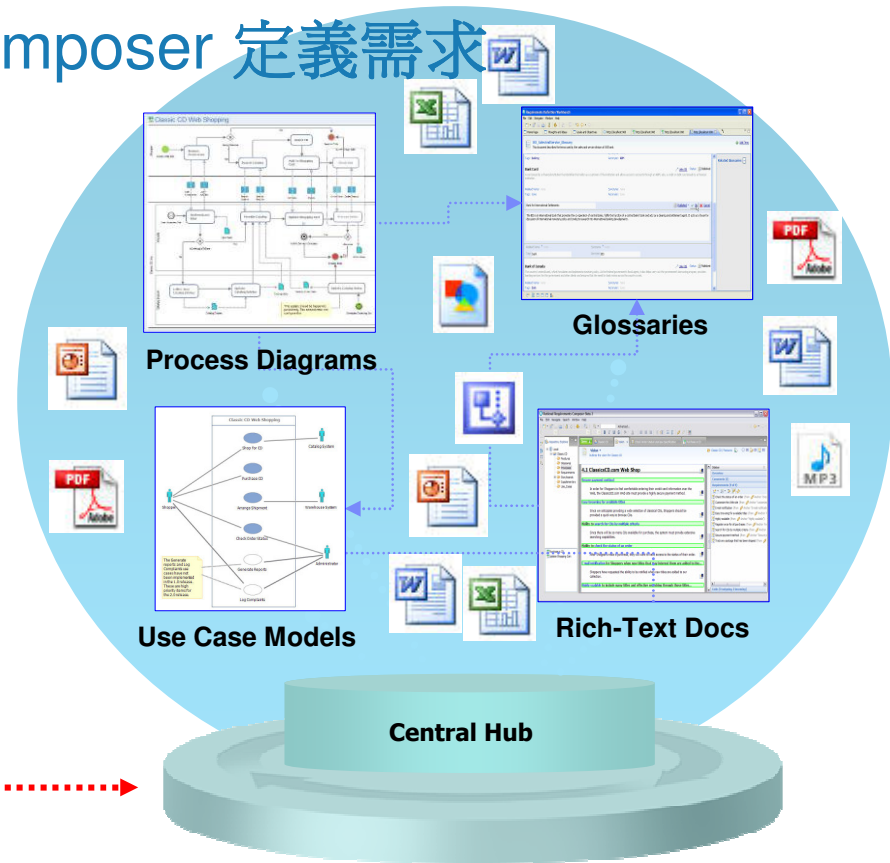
mposer 定義需求

Classic CD Web Shopping

Process Diagrams

Glossaries

Classic CD Web Shopping

Shop for CD

Purchase CD

Arrange Shipment

Check Order Status

Generate Reports

Log Complaints

Shopper

Catalog System

Warehouse System

Administrator

Use Case Models

6.1 ClassicCD.com Web Shop

Rich-Text Docs

PDF

PDF

MP3

Central Hub